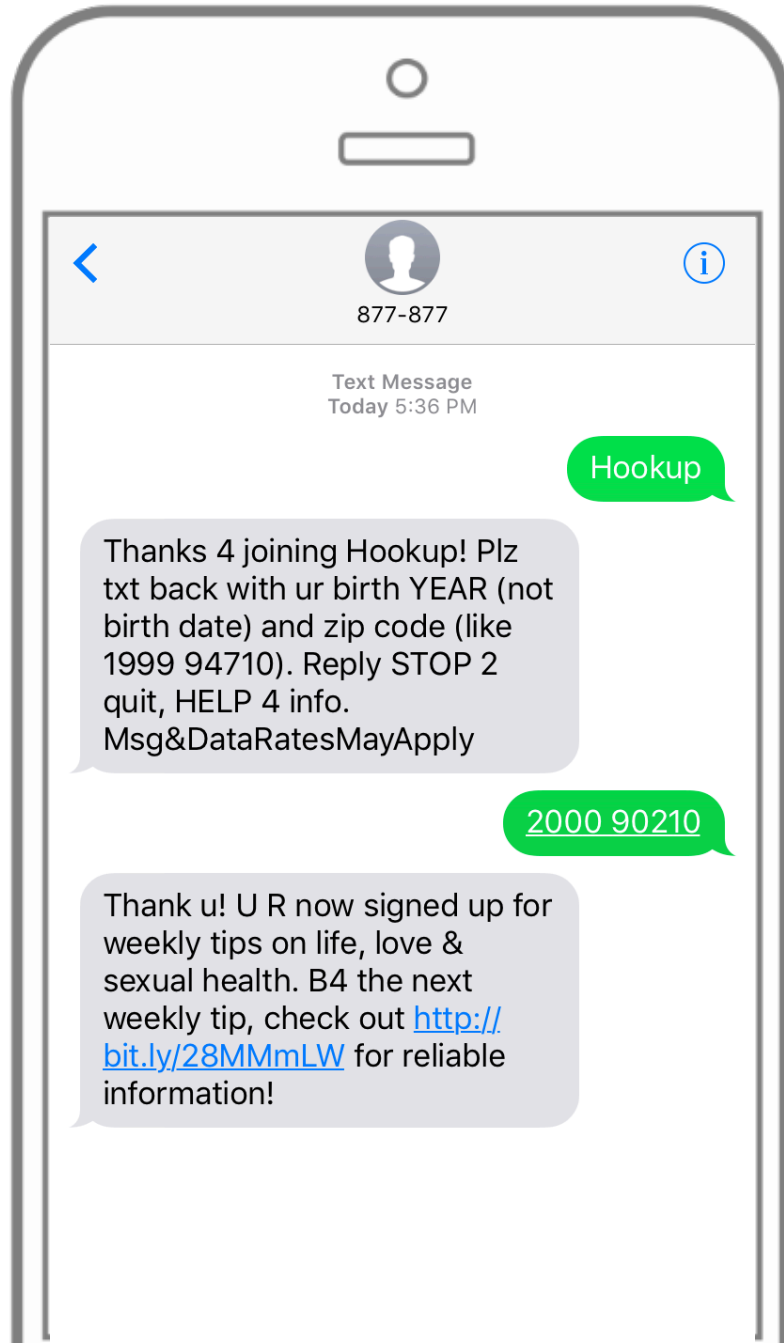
877-877

Text Message
Today 5:36 PM

Hookup

Thanks 4 joining Hookup! Plz txt back with ur birth YEAR (not birth date) and zip code (like 1999 94710). Reply STOP 2 quit, HELP 4 info. Msg&DataRatesMayApply

2000 90210

Thank u! U R now signed up for weekly tips on life, love & sexual health. B4 the next weekly tip, check out http://bit.ly/28MMmLW for reliable information!